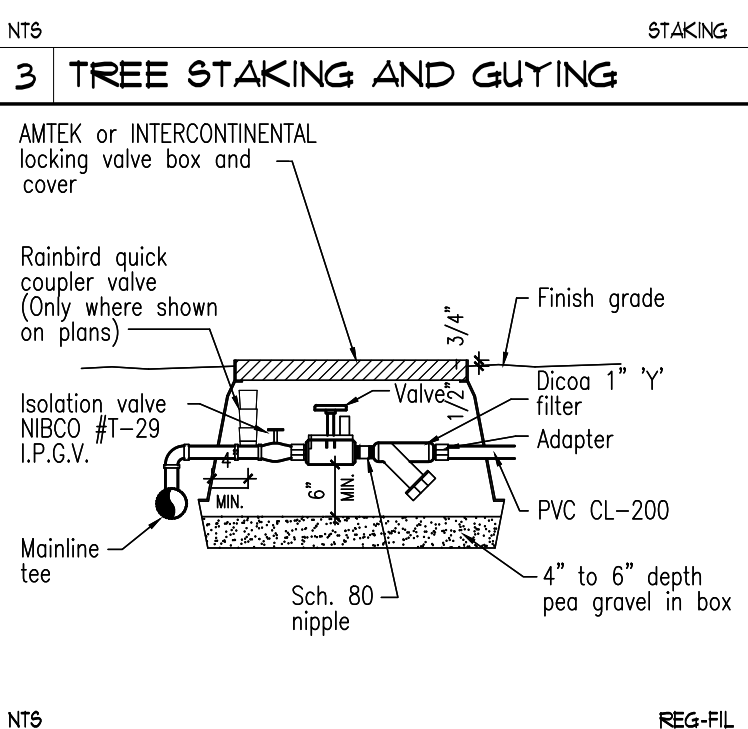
NTS

STAKING

3 TREE STAKING AND GUYING

AMTEK or INTERCONTINENTAL locking valve box and cover

Rainbird quick coupler valve (Only where shown on plans)

Finish grade

3/4"

1/2"

Valve

Dicoa 1" 'Y' filter

Isolation valve NIBCO #T-29 I.P.G.V.

Adapter

4" MIN.

6" MIN.

PVC CL-200

Mainline tee

Sch. 80 nipple

4" to 6" depth pea gravel in box

NTS

REG-FIL